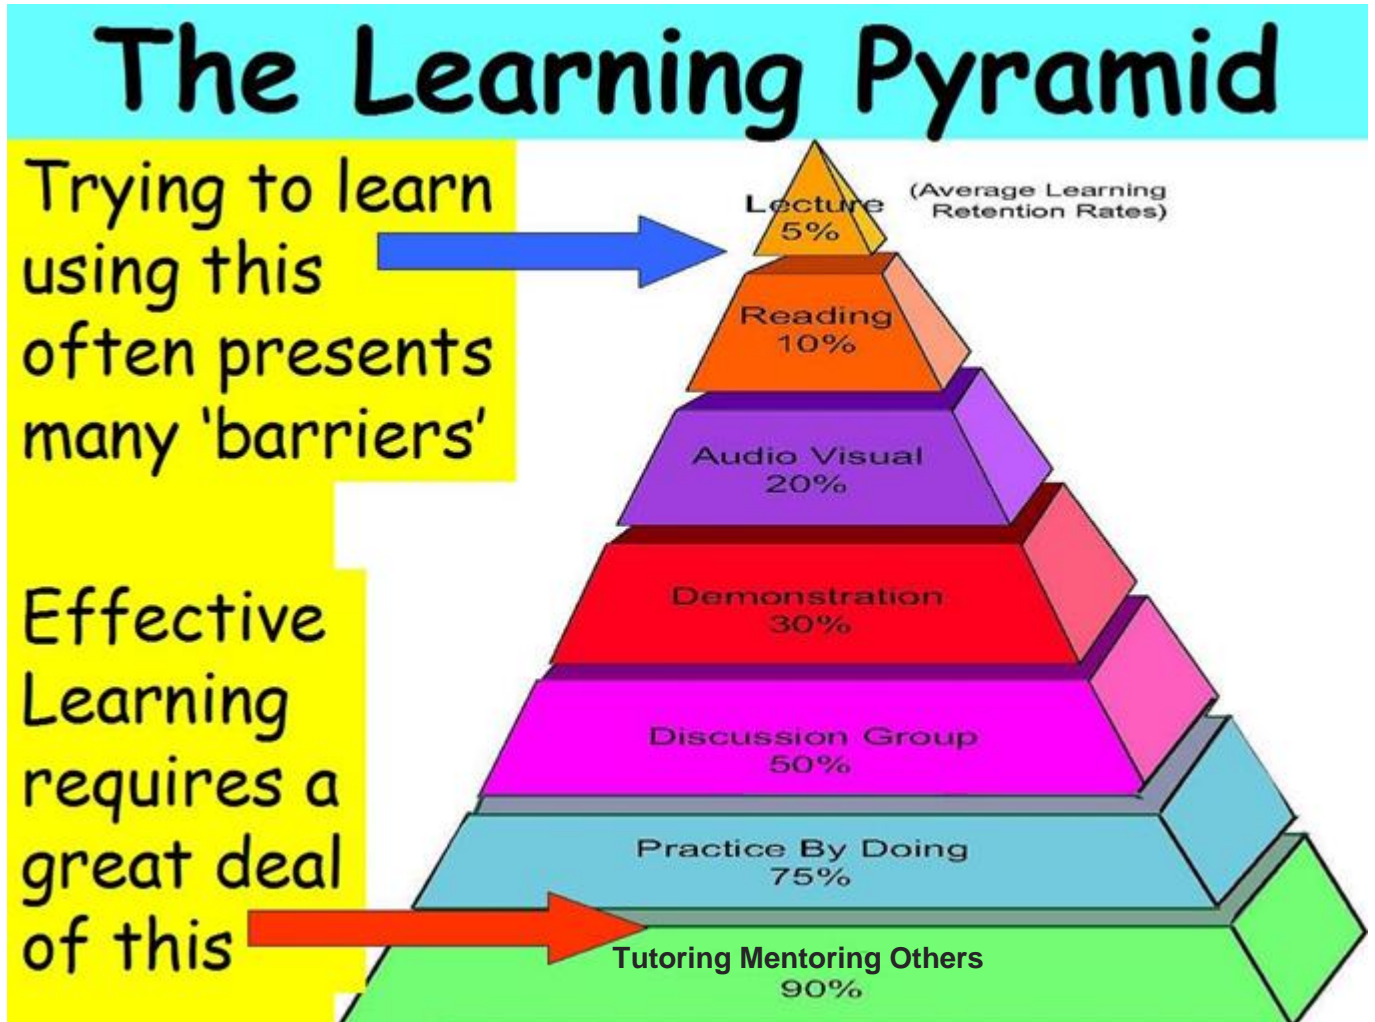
The Learning Pyramid

Trying to learn using this often presents many 'barriers'

Effective Learning requires a great deal of this

Lecture 5%

(Average Learning Retention Rates)

Reading 10%

Audio Visual 20%

Demonstration 30%

Discussion Group 50%

Practice By Doing 75%

Tutoring Mentoring Others 90%